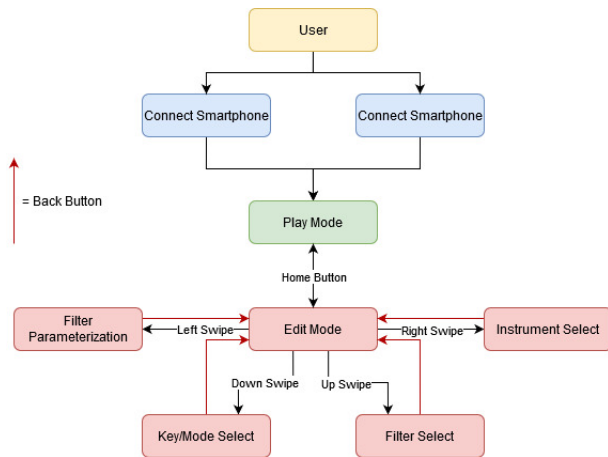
User

Connect Smartphone

Connect Smartphone

= Back Button

Play Mode

Home Button

Filter Parameterization

Left Swipe

Edit Mode

Right Swipe

Instrument Select

Down Swipe

Up Swipe

Key/Mode Select

Filter Select